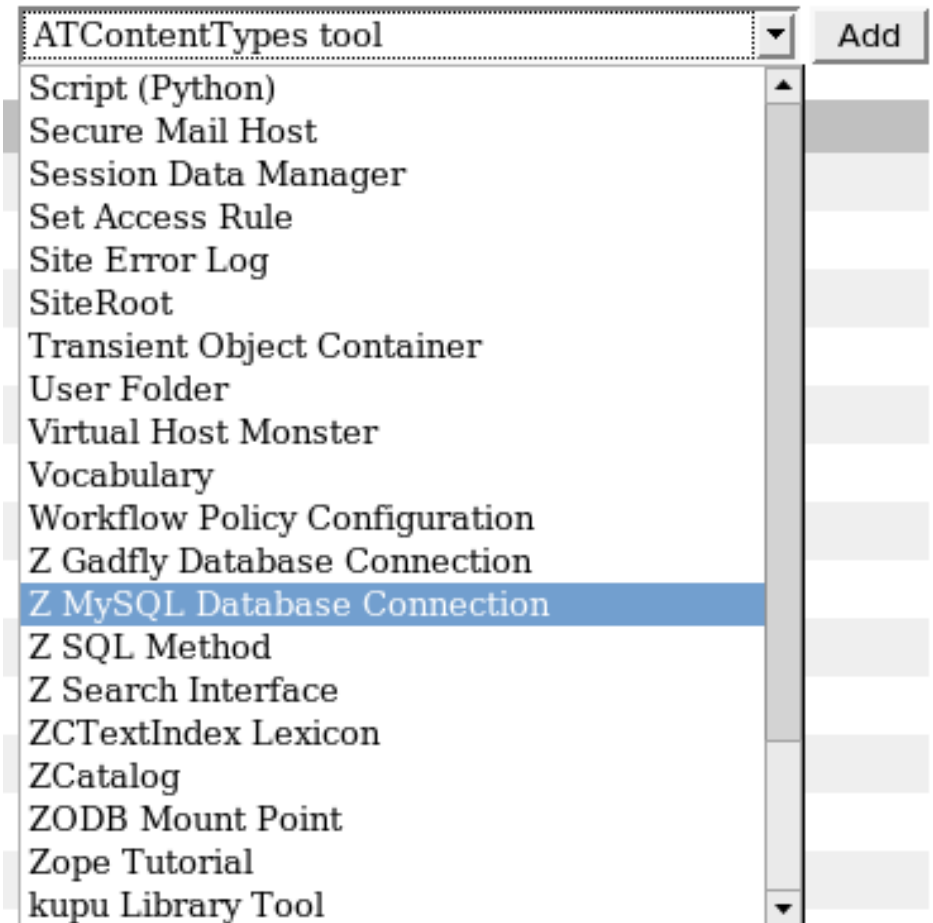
ATContentTypes tool

Add

Script (Python)
Secure Mail Host
Session Data Manager
Set Access Rule
Site Error Log
SiteRoot
Transient Object Container
User Folder
Virtual Host Monster
Vocabulary
Workflow Policy Configuration
Z Gadfly Database Connection
Z MySQL Database Connection
Z SQL Method
Z Search Interface
ZCTextIndex Lexicon
ZCatalog
ZODB Mount Point
Zope Tutorial
kupu Library Tool